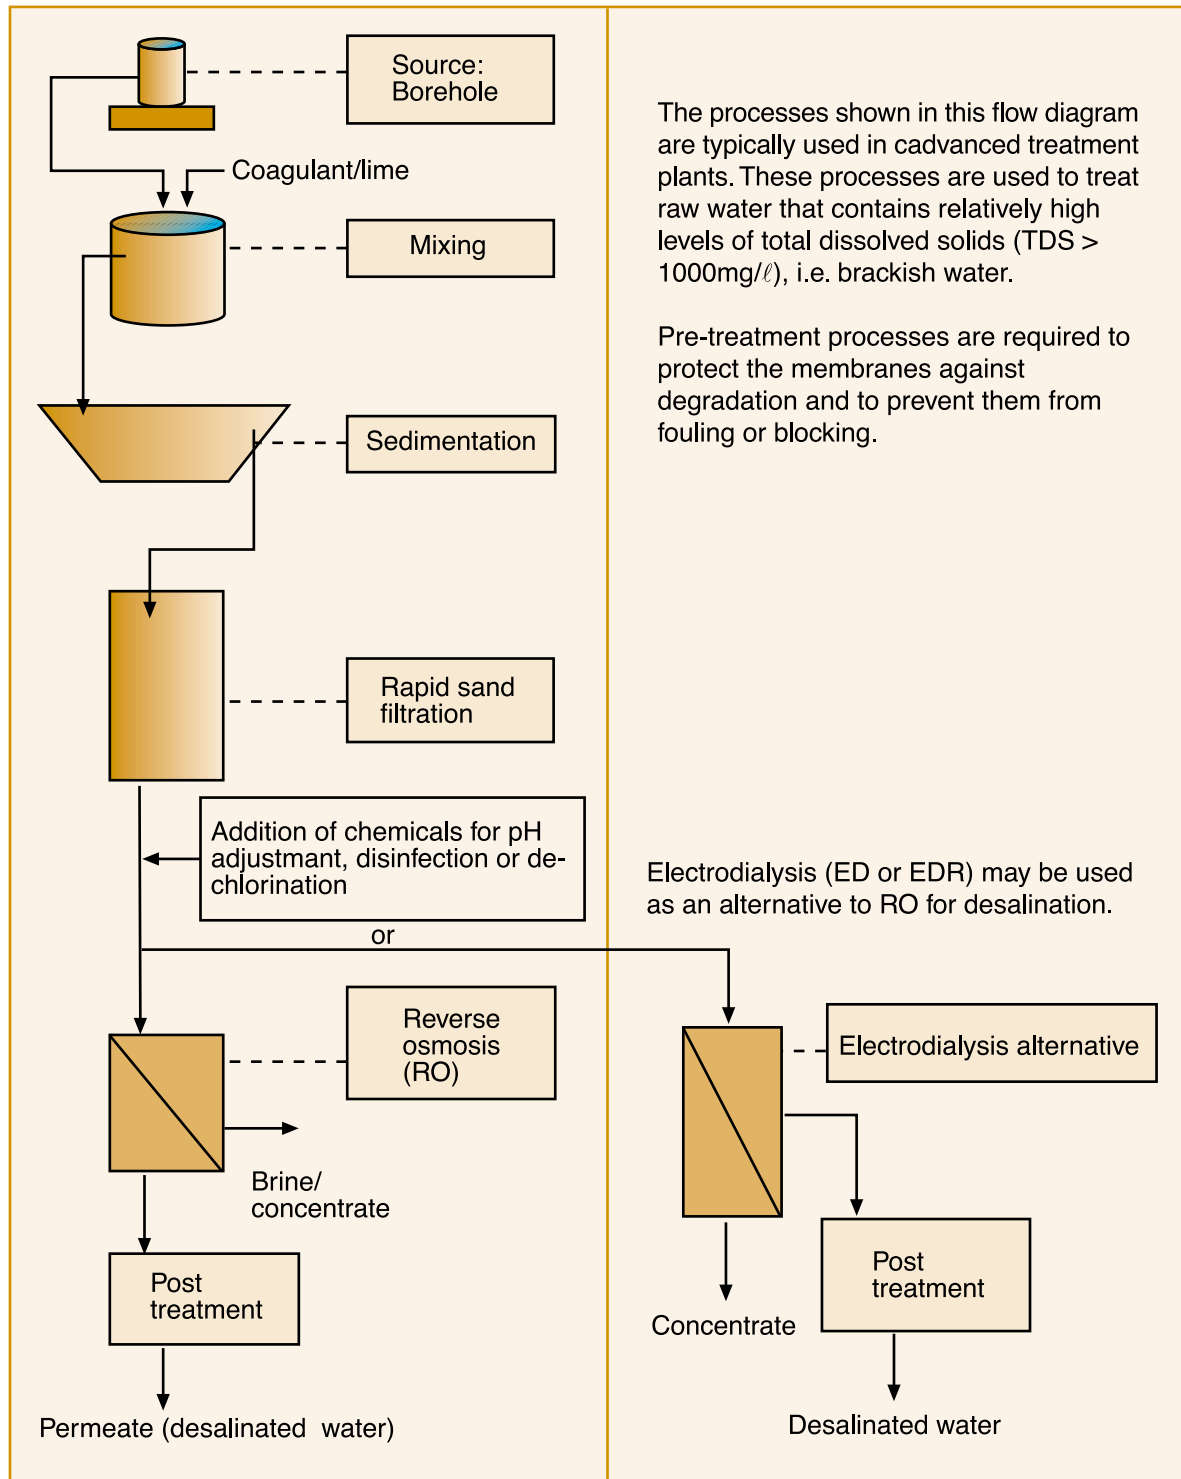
Source: Borehole

Coagulant/lime

Mixing

Sedimentation

Rapid sand filtration

Addition of chemicals for pH adjustmant, disinfection or dechlorination

or

Reverse osmosis (RO)

Brine/ concentrate

Post treatment

Permeate (desalinated water)

The processes shown in this flow diagram are typically used in cadvanced treatment plants. These processes are used to treat raw water that contains relatively high levels of total dissolved solids (TDS > 1000mg/ℓ), i.e. brackish water.

Pre-treatment processes are required to protect the membranes against degradation and to prevent them from fouling or blocking.

Electrodialysis (ED or EDR) may be used as an alternative to RO for desalination.

Electrodialysis alternative

Concentrate

Post treatment

Desalinated water